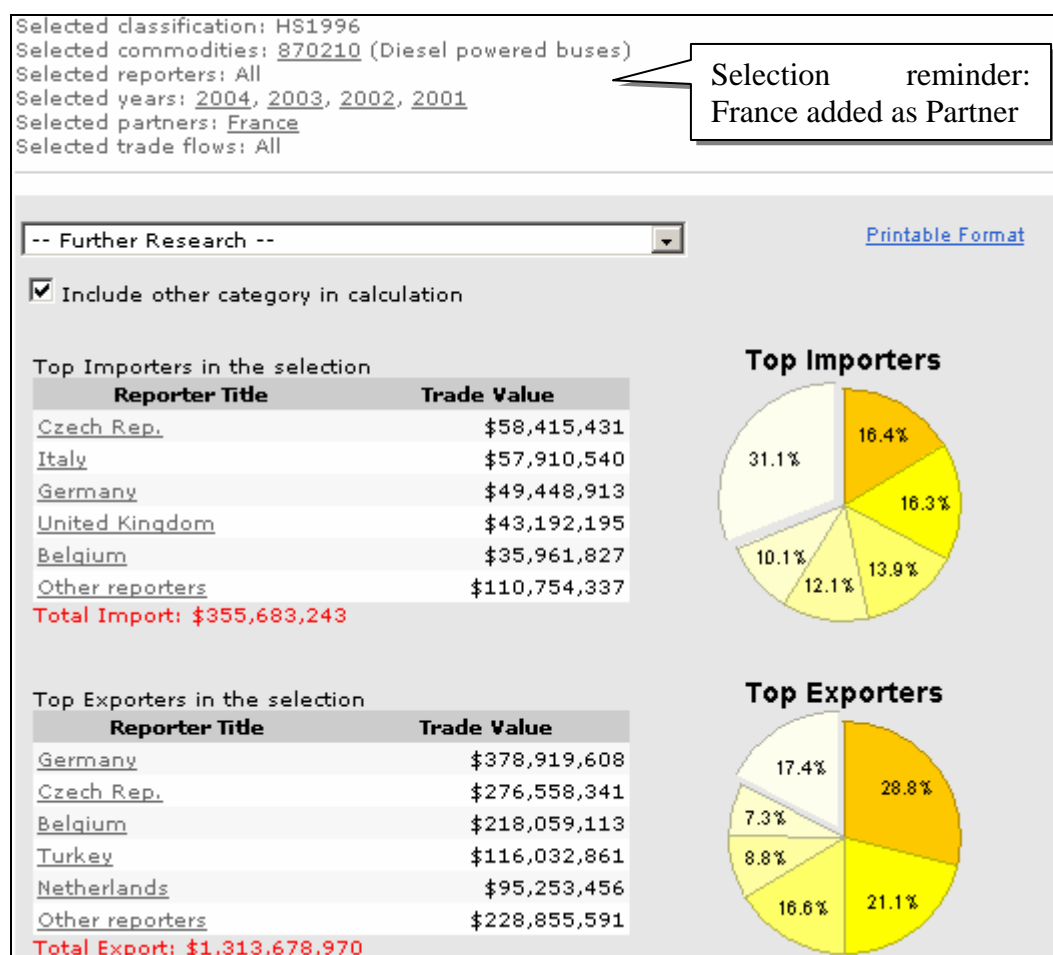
Selected classification: HS1996
Selected commodities: 870210 (Diesel powered buses)
Selected reporters: All
Selected years: 2004, 2003, 2002, 2001
Selected partners: France
Selected trade flows: All

Selection reminder: France added as Partner

-- Further Research --

Printable Format

Include other category in calculation

Top Importers in the selection

| Reporter Title | Trade Value |
|---|---|
| Czech Rep. | \$58,415,431 |
| Italy | \$57,910,540 |
| Germany | \$49,448,913 |
| United Kingdom | \$43,192,195 |
| Belgium | \$35,961,827 |
| Other reporters | \$110,754,337 |

Total Import: \$355,683,243

Top Importers

16.4%
16.3%
13.9%
12.1%
10.1%
31.1%

Top Exporters in the selection

| Reporter Title | Trade Value |
|---|---|
| Germany | \$378,919,608 |
| Czech Rep. | \$276,558,341 |
| Belgium | \$218,059,113 |
| Turkey | \$116,032,861 |
| Netherlands | \$95,253,456 |
| Other reporters | \$228,855,591 |

Total Export: \$1,313,678,970

Top Exporters

28.8%
21.1%
16.6%
8.8%
7.3%
17.4%